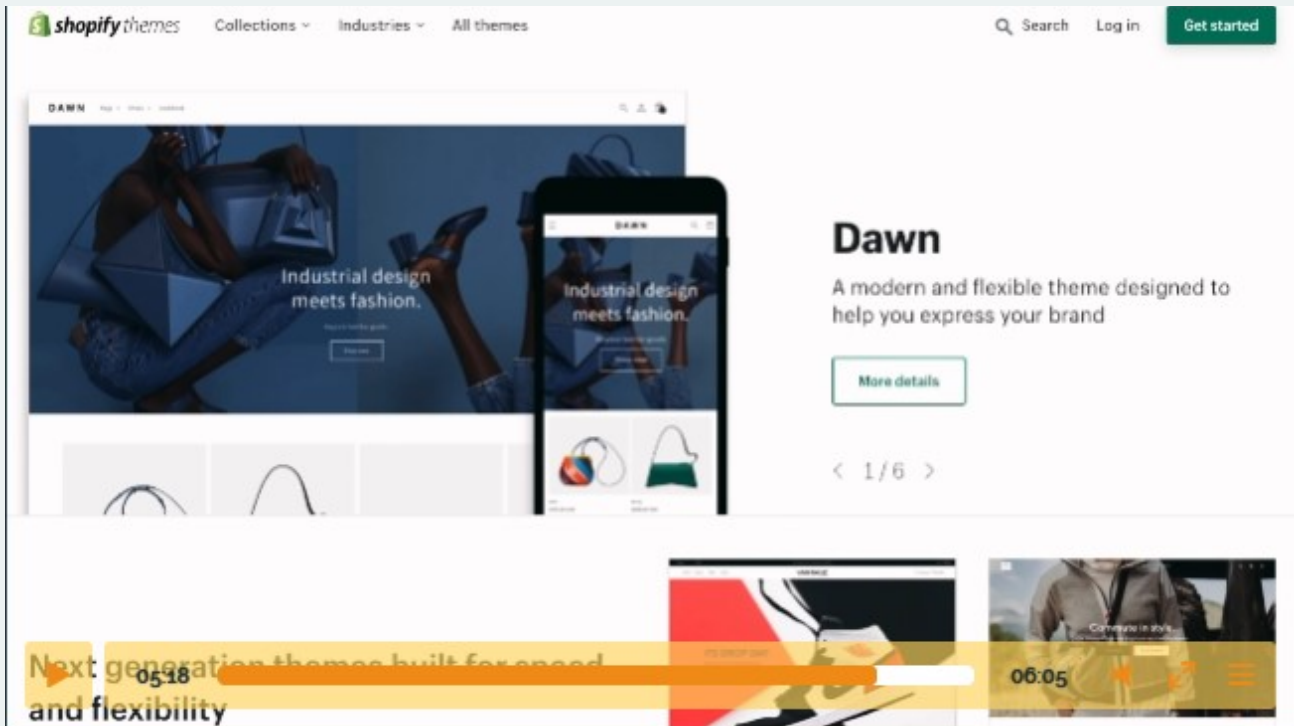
shopify themes Collections Industries All themes

Search Log in Get started

DAWN

Industrial design meets fashion.

DAWN

Industrial design meets fashion.

Dawn

A modern and flexible theme designed to help you express your brand

More details

1/6

Next generation themes built for speed and flexibility

05:18

06:05